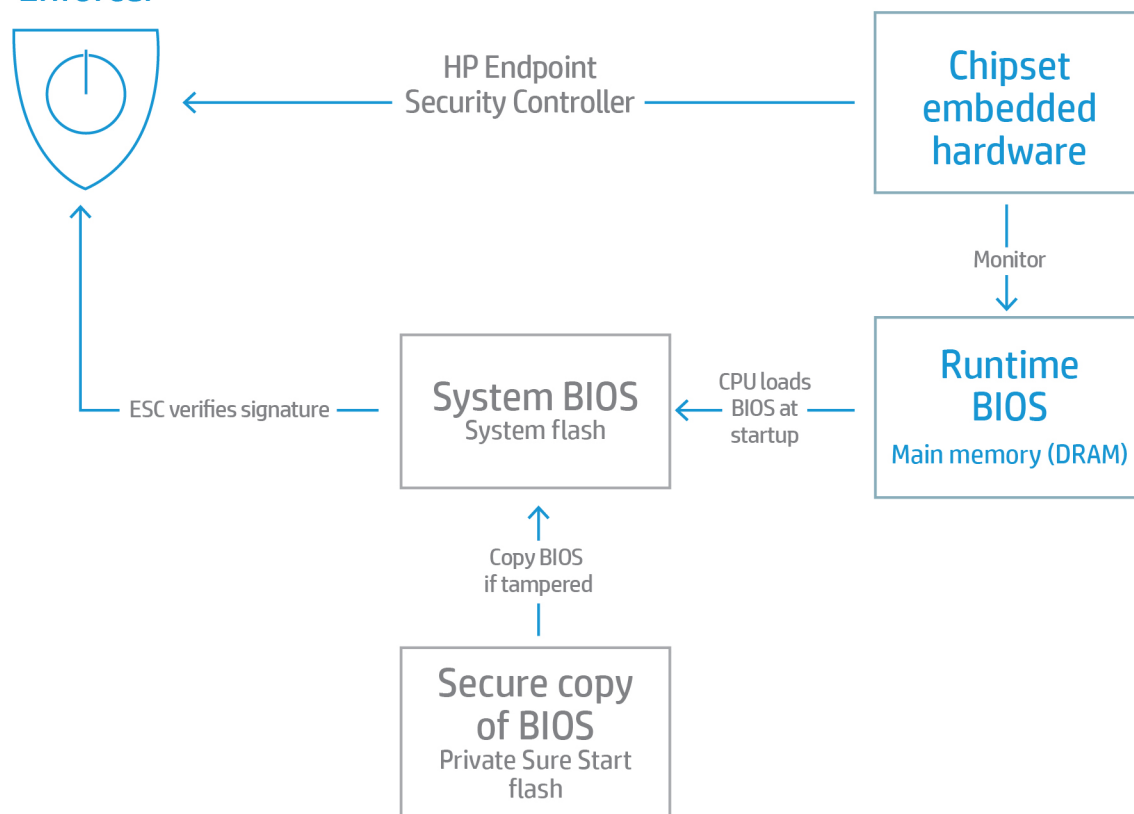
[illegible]

HP Endpoint Security Controller

Chipset embedded hardware

Monitor

Runtime BIOS
Main memory (DRAM)

CPU loads BIOS at startup

System BIOS
System flash

ESC verifies signature

Copy BIOS if tampered

Secure copy of BIOS
Private Sure Start flash